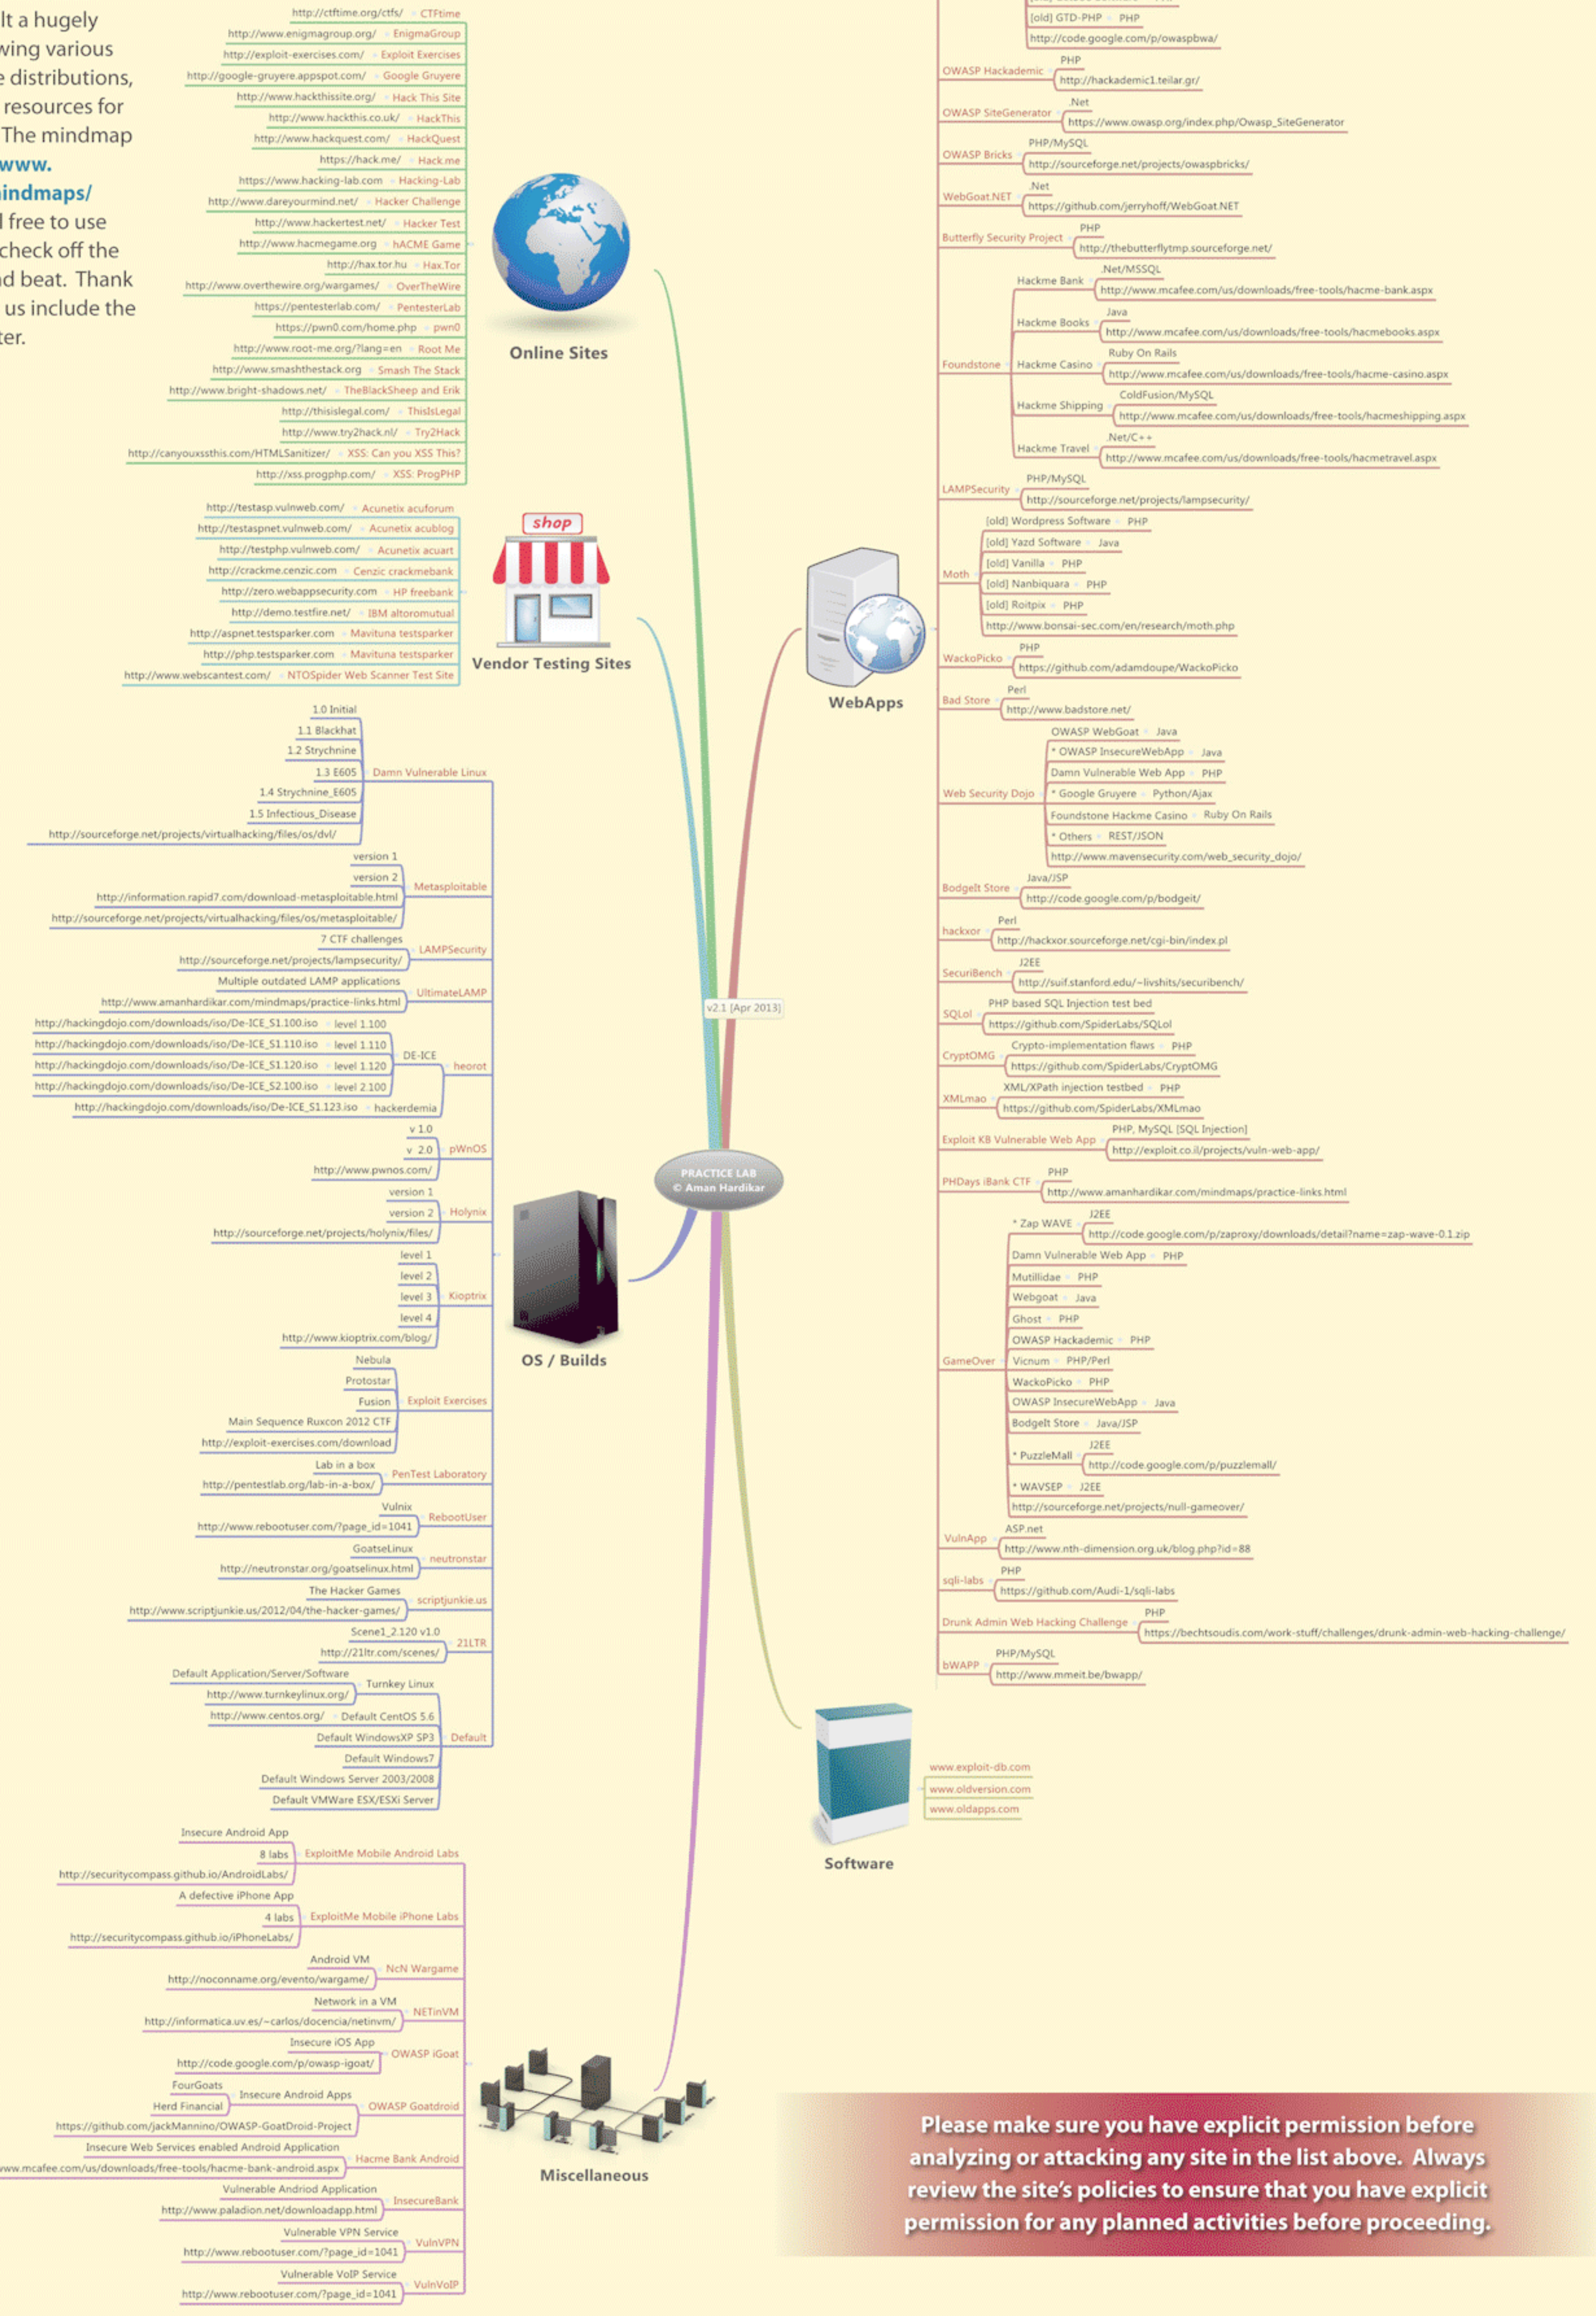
It a hugely
wing various
e distributions,
resources for
The mindmap
www.
indmaps/
l free to use
check off the
d beat. Thank
us include the
ter.

Online Sites

http://ctftime.org/ctfs/ CTFtime
http://www.enigmagroup.org/ EnigmaGroup
http://exploit-exercises.com/ Exploit Exercises
http://google-gruyere.appspot.com/ Google Gruyere
http://www.hackthissite.org/ Hack This Site
http://www.hackthis.co.uk/ HackThis
http://www.hackquest.com/ HackQuest
https://hack.me/ Hack.me
https://www.hacking-lab.com Hacking-Lab
http://www.dareyourmind.net/ Hacker Challenge
http://www.hackertest.net/ Hacker Test
http://www.hacmegame.org hACME Game
http://hax.tor.hu Hax.Tor
http://www.overthewire.org/wargames/ OverTheWire
https://pentesterlab.com/ PentesterLab
https://pwn0.com/home.php pwn0
http://www.root-me.org/?lang=en Root Me
http://www.smashthestack.org Smash The Stack
http://www.bright-shadows.net/ TheBlackSheep and Erik
http://thisislegal.com/ ThisIsLegal
http://www.try2hack.nl/ Try2Hack
http://canyouxssthis.com/HTMLSanitizer/ XSS: Can you XSS This?
http://xss.progphp.com/ XSS: ProgPHP

Vendor Testing Sites

shop

http://testasp.vulnweb.com/ Acunetix acuforum
http://testaspnet.vulnweb.com/ Acunetix acublog
http://testphp.vulnweb.com/ Acunetix acuart
http://crackme.cenzic.com Cenzic crackmebank
http://zero.webappsecurity.com HP freebank
http://demo.testfire.net/ IBM altoromutual
http://aspnet.testsparker.com Mavituna testsparker
http://php.testsparker.com Mavituna testsparker
http://www.webscantest.com/ NTOSpider Web Scanner Test Site

OS / Builds

Damn Vulnerable Linux
1.0 Initial
1.1 Blackhat
1.2 Strychnine
1.3 E605
1.4 Strychnine_E605
1.5 Infectious_Disease
http://sourceforge.net/projects/virtualhacking/files/os/dvl/
Metasploitable
version 1
version 2
http://information.rapid7.com/download-metasploitable.html
http://sourceforge.net/projects/virtualhacking/files/os/metasploitable/
LAMPSecurity
7 CTF challenges
http://sourceforge.net/projects/lampsecurity/
UltimateLAMP
Multiple outdated LAMP applications
http://www.amanhardikar.com/mindmaps/practice-links.html
heorot
DE-ICE
http://hackingdojo.com/downloads/iso/De-ICE_S1.100.iso level 1.100
http://hackingdojo.com/downloads/iso/De-ICE_S1.110.iso level 1.110
http://hackingdojo.com/downloads/iso/De-ICE_S1.120.iso level 1.120
http://hackingdojo.com/downloads/iso/De-ICE_S2.100.iso level 2.100
http://hackingdojo.com/downloads/iso/De-ICE_S1.123.iso hackerdemia
pWnOS
v 1.0
v 2.0
http://www.pwnos.com/
Holynix
version 1
version 2
http://sourceforge.net/projects/holynix/files/
Kioptrix
level 1
level 2
level 3
level 4
http://www.kioptrix.com/blog/
Exploit Exercises
Nebula
Protostar
Fusion
Main Sequence Ruxcon 2012 CTF
http://exploit-exercises.com/download
PenTest Laboratory
Lab in a box
http://pentestlab.org/lab-in-a-box/
RebootUser
Vulnix
http://www.rebootuser.com/?page_id=1041
neutronstar
GoatseLinux
http://neutronstar.org/goatselinux.html
scriptjunkie.us
The Hacker Games
http://www.scriptjunkie.us/2012/04/the-hacker-games/
21LTR
Scene1_2.120 v1.0
http://21ltr.com/scenes/
Default
Default Application/Server/Software
Turnkey Linux
http://www.turnkeylinux.org/
http://www.centos.org/ Default CentOS 5.6
Default WindowsXP SP3
Default Windows7
Default Windows Server 2003/2008
Default VMWare ESX/ESXi Server

Miscellaneous

ExploitMe Mobile Android Labs
Insecure Android App
8 labs
http://securitycompass.github.io/AndroidLabs/
ExploitMe Mobile iPhone Labs
A defective iPhone App
4 labs
http://securitycompass.github.io/iPhoneLabs/
NcN Wargame
Android VM
http://noconname.org/evento/wargame/
NETinVM
Network in a VM
http://informatica.uv.es/~carlos/docencia/netinvm/
OWASP iGoat
Insecure iOS App
http://code.google.com/p/owasp-igoat/
OWASP Goatdroid
FourGoats
Herd Financial
Insecure Android Apps
https://github.com/jackMannino/OWASP-GoatDroid-Project
Hacme Bank Android
Insecure Web Services enabled Android Application
www.mcafee.com/us/downloads/free-tools/hacme-bank-android.aspx
InsecureBank
Vulnerable Andriod Application
http://www.paladion.net/downloadapp.html
VulnVPN
Vulnerable VPN Service
http://www.rebootuser.com/?page_id=1041
VulnVoIP
Vulnerable VoIP Service
http://www.rebootuser.com/?page_id=1041

v2.1 [Apr 2013]

PRACTICE LAB
© Aman Hardikar

WebApps

[old] GTD-PHP PHP
http://code.google.com/p/owaspbwa/
OWASP Hackademic PHP
http://hackademic1.teilar.gr/
OWASP SiteGenerator .Net
https://www.owasp.org/index.php/Owasp_SiteGenerator
OWASP Bricks PHP/MySQL
http://sourceforge.net/projects/owaspbricks/
WebGoat.NET .Net
https://github.com/jerryhoff/WebGoat.NET
Butterfly Security Project PHP
http://thebutterflytmp.sourceforge.net/
Foundstone
Hackme Bank .Net/MSSQL
http://www.mcafee.com/us/downloads/free-tools/hacme-bank.aspx
Hackme Books Java
http://www.mcafee.com/us/downloads/free-tools/hacmebooks.aspx
Hackme Casino Ruby On Rails
http://www.mcafee.com/us/downloads/free-tools/hacme-casino.aspx
Hackme Shipping ColdFusion/MySQL
http://www.mcafee.com/us/downloads/free-tools/hacmeshipping.aspx
Hackme Travel .Net/C++
http://www.mcafee.com/us/downloads/free-tools/hacmetravel.aspx
LAMPSecurity PHP/MySQL
http://sourceforge.net/projects/lampsecurity/
Moth
[old] Wordpress Software PHP
[old] Yazd Software Java
[old] Vanilla PHP
[old] Nanbiquara PHP
[old] Roitpix PHP
http://www.bonsai-sec.com/en/research/moth.php
WackoPicko PHP
https://github.com/adamdoupe/WackoPicko
Bad Store Perl
http://www.badstore.net/
Web Security Dojo
OWASP WebGoat Java
* OWASP InsecureWebApp Java
Damn Vulnerable Web App PHP
* Google Gruyere Python/Ajax
Foundstone Hackme Casino Ruby On Rails
* Others REST/JSON
http://www.mavensecurity.com/web_security_dojo/
BodgeIt Store Java/JSP
http://code.google.com/p/bodgeit/
hackxor Perl
http://hackxor.sourceforge.net/cgi-bin/index.pl
SecuriBench J2EE
http://suif.stanford.edu/~livshits/securibench/
SQLol PHP based SQL Injection test bed
https://github.com/SpiderLabs/SQLol
CryptOMG Crypto-implementation flaws PHP
https://github.com/SpiderLabs/CryptOMG
XMLmao XML/XPath injection testbed PHP
https://github.com/SpiderLabs/XMLmao
Exploit KB Vulnerable Web App PHP, MySQL [SQL Injection]
http://exploit.co.il/projects/vuln-web-app/
PHDays iBank CTF PHP
http://www.amanhardikar.com/mindmaps/practice-links.html
GameOver
* Zap WAVE J2EE
http://code.google.com/p/zaproxy/downloads/detail?name=zap-wave-0.1.zip
Damn Vulnerable Web App PHP
Mutillidae PHP
Webgoat Java
Ghost PHP
OWASP Hackademic PHP
Vicnum PHP/Perl
WackoPicko PHP
OWASP InsecureWebApp Java
BodgeIt Store Java/JSP
* PuzzleMall J2EE
http://code.google.com/p/puzzlemall/
* WAVSEP J2EE
http://sourceforge.net/projects/null-gameover/
VulnApp ASP.net
http://www.nth-dimension.org.uk/blog.php?id=88
sqli-labs PHP
https://github.com/Audi-1/sqli-labs
Drunk Admin Web Hacking Challenge PHP
https://bechtsoudis.com/work-stuff/challenges/drunk-admin-web-hacking-challenge/
bWAPP PHP/MySQL
http://www.mmeit.be/bwapp/

Software

www.exploit-db.com
www.oldversion.com
www.oldapps.com

Please make sure you have explicit permission before analyzing or attacking any site in the list above. Always review the site's policies to ensure that you have explicit permission for any planned activities before proceeding.